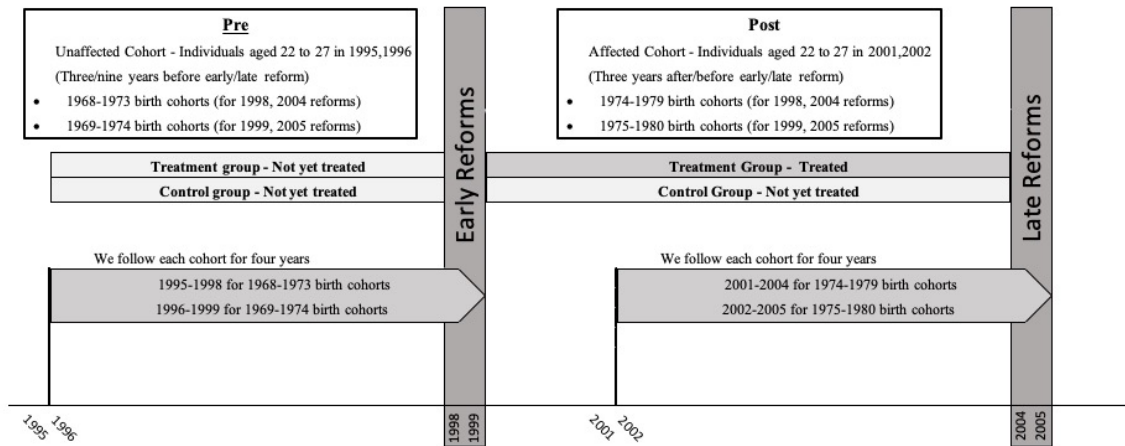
**Pre**

Unaffected Cohort - Individuals aged 22 to 27 in 1995,1996

(Three/nine years before early/late reform)

- 1968-1973 birth cohorts (for 1998, 2004 reforms)
- 1969-1974 birth cohorts (for 1999, 2005 reforms)

Early Reforms

**Post**

Affected Cohort - Individuals aged 22 to 27 in 2001,2002

(Three years after/before early/late reform)

- 1974-1979 birth cohorts (for 1998, 2004 reforms)
- 1975-1980 birth cohorts (for 1999, 2005 reforms)

Late Reforms

**Treatment group - Not yet treated**

**Control group - Not yet treated**

**Treatment Group - Treated**

**Control Group - Not yet treated**

We follow each cohort for four years

1995-1998 for 1968-1973 birth cohorts

1996-1999 for 1969-1974 birth cohorts

We follow each cohort for four years

2001-2004 for 1974-1979 birth cohorts

2002-2005 for 1975-1980 birth cohorts

1995 1996 1998 1999 2001 2002 2004 2005